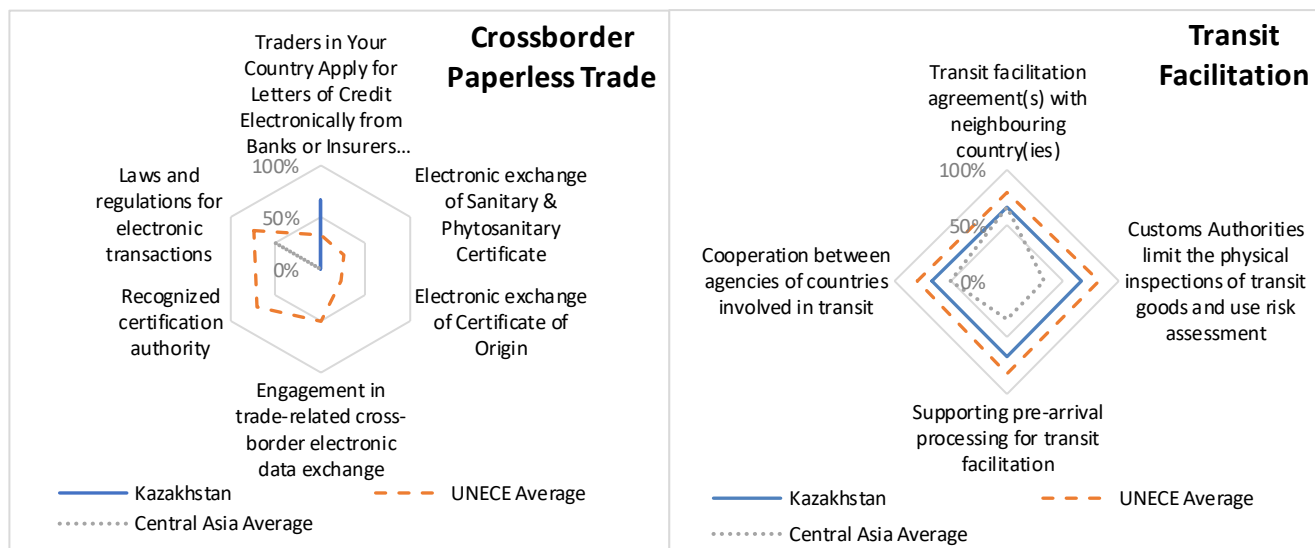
Crossborder Paperless Trade

Traders in Your Country Apply for Letters of Credit Electronically from Banks or Insurers...

100%

50%

0%

Electronic exchange of Sanitary & Phytosanitary Certificate

Electronic exchange of Certificate of Origin

Engagement in trade-related cross-border electronic data exchange

Recognized certification authority

Laws and regulations for electronic transactions

Kazakhstan

UNECE Average

Central Asia Average

Transit Facilitation

Transit facilitation agreement(s) with neighbouring country(ies)

100%

50%

0%

Customs Authorities limit the physical inspections of transit goods and use risk assessment

Supporting pre-arrival processing for transit facilitation

Cooperation between agencies of countries involved in transit

Kazakhstan

UNECE Average

Central Asia Average